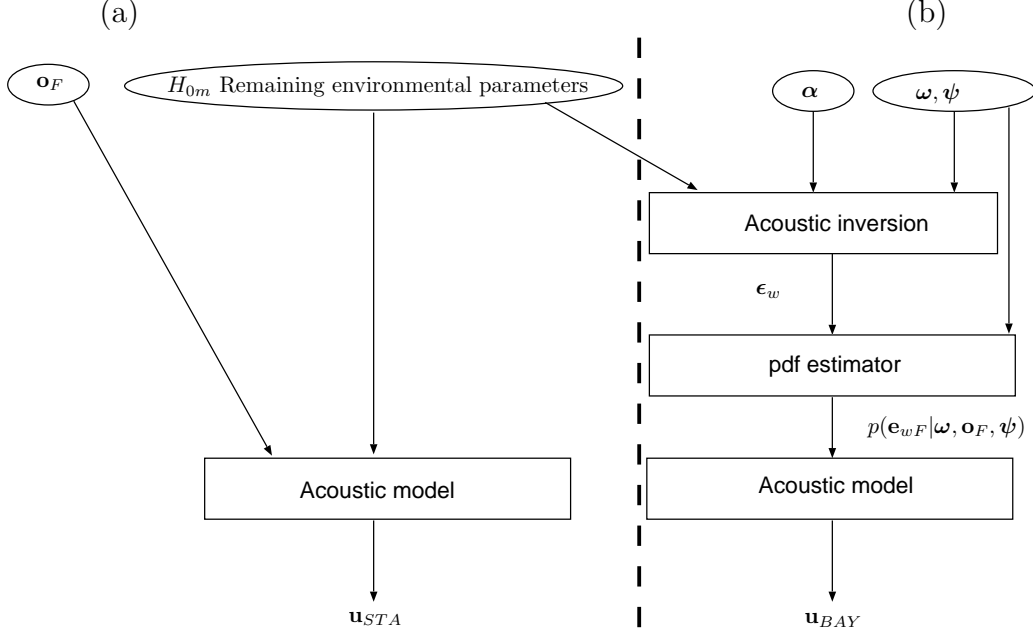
(a)

(b)

$\mathbf{o}_F$

$H_{0m}$ Remaining environmental parameters

$\boldsymbol{\alpha}$

$\boldsymbol{\omega}, \boldsymbol{\psi}$

Acoustic inversion

$\boldsymbol{\epsilon}_w$

pdf estimator

$p(\mathbf{e}_{wF}|\boldsymbol{\omega}, \mathbf{o}_F, \boldsymbol{\psi})$

Acoustic model

Acoustic model

$\mathbf{u}_{STA}$

$\mathbf{u}_{BAY}$